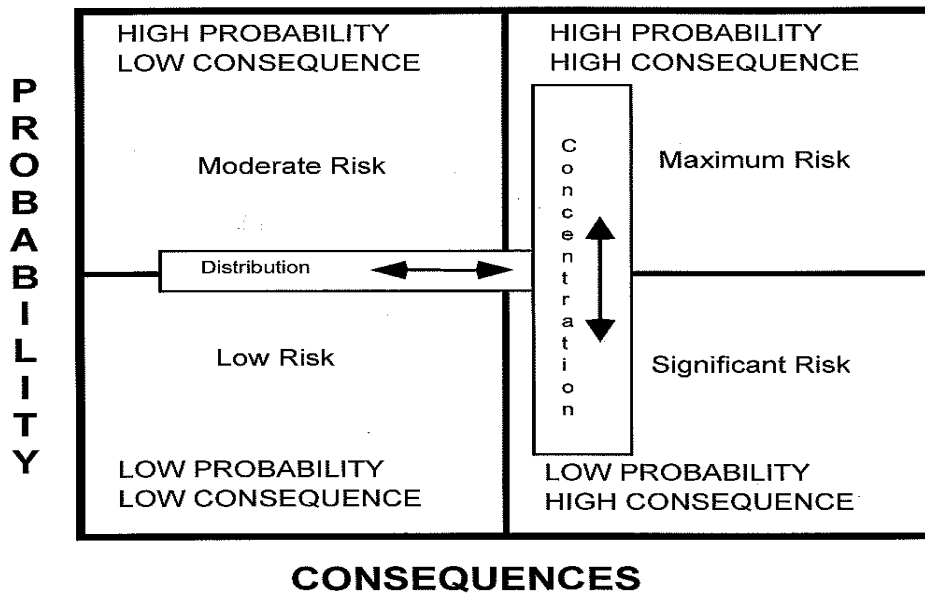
PROBABILITY

HIGH PROBABILITY
LOW CONSEQUENCE

Moderate Risk

HIGH PROBABILITY
HIGH CONSEQUENCE

Maximum Risk

Distribution

Concentration

Low Risk

Significant Risk

LOW PROBABILITY
LOW CONSEQUENCE

LOW PROBABILITY
HIGH CONSEQUENCE

CONSEQUENCES